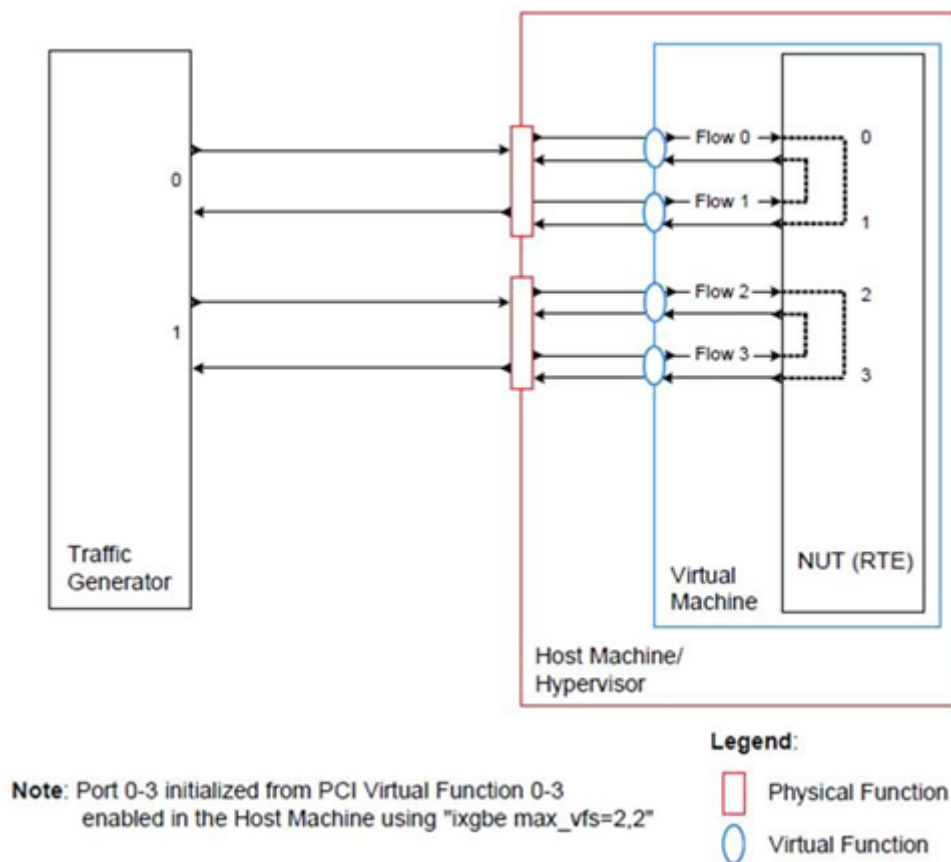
0

1

Traffic Generator

Flow 0

Flow 1

Flow 2

Flow 3

0

1

2

3

Virtual Machine

NUT (RTE)

Host Machine/ Hypervisor

Legend:

Physical Function

Virtual Function

Note: Port 0-3 initialized from PCI Virtual Function 0-3 enabled in the Host Machine using "ixgbe max_vfs=2,2"